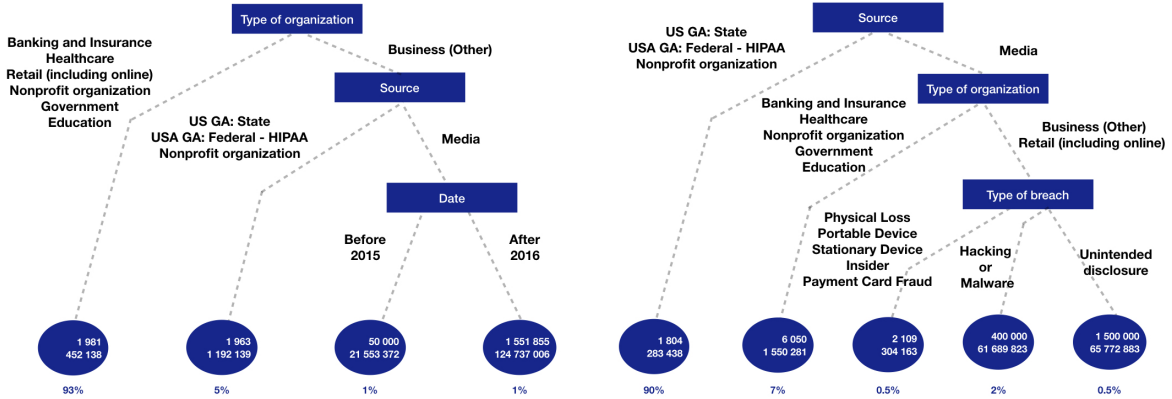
Type of organization

Banking and Insurance
Healthcare
Retail (including online)
Nonprofit organization
Government
Education

Business (Other)

Source

US GA: State
USA GA: Federal - HIPAA
Nonprofit organization

Media

Date

Before 2015

After 2016

1 981
452 138

93%

1 963
1 192 139

5%

50 000
21 553 372

1%

1 551 855
124 737 006

1%

Source

US GA: State
USA GA: Federal - HIPAA
Nonprofit organization

Media

Type of organization

Banking and Insurance
Healthcare
Nonprofit organization
Government
Education

Business (Other)
Retail (including online)

Type of breach

Physical Loss
Portable Device
Stationary Device
Insider
Payment Card Fraud

Hacking or Malware

Unintended disclosure

1 804
283 438

90%

6 050
1 550 281

7%

2 109
304 163

0.5%

400 000
61 689 823

2%

1 500 000
65 772 883

0.5%